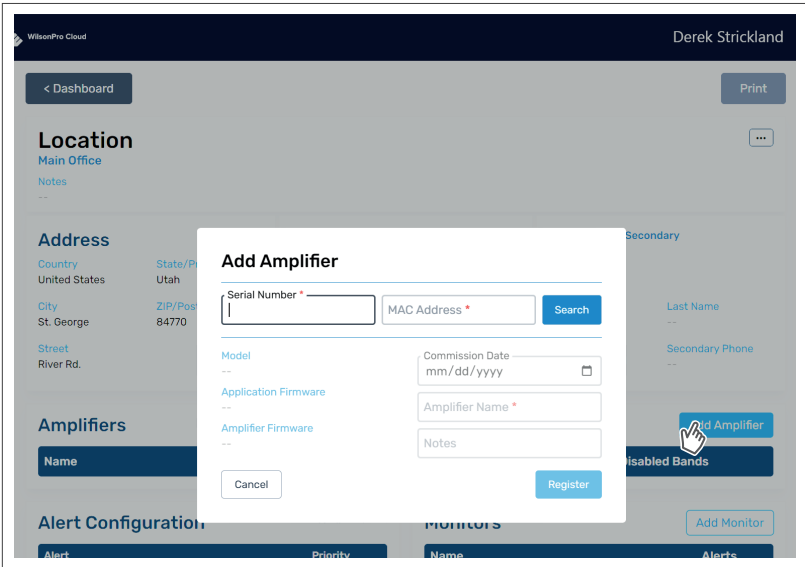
WilsonPro Cloud

Derek Strickland

< Dashboard

Print

Location
Main Office

Notes
--

...

Address

Country
United States

State/Pr
Utah

City
St. George

ZIP/Pos
84770

Street
River Rd.

Secondary

Last Name
--

Secondary Phone
--

Amplifiers

Name

dd Amplifier

Disabled Bands

Alert Configuration

Alert

Priority

Monitors

Add Monitor

Name

Alerts

Add Amplifier

Serial Number *

MAC Address *

Search

Model
--

Application Firmware
--

Amplifier Firmware
--

Commission Date
mm/dd/yyyy

Amplifier Name *

Notes

Cancel

Register